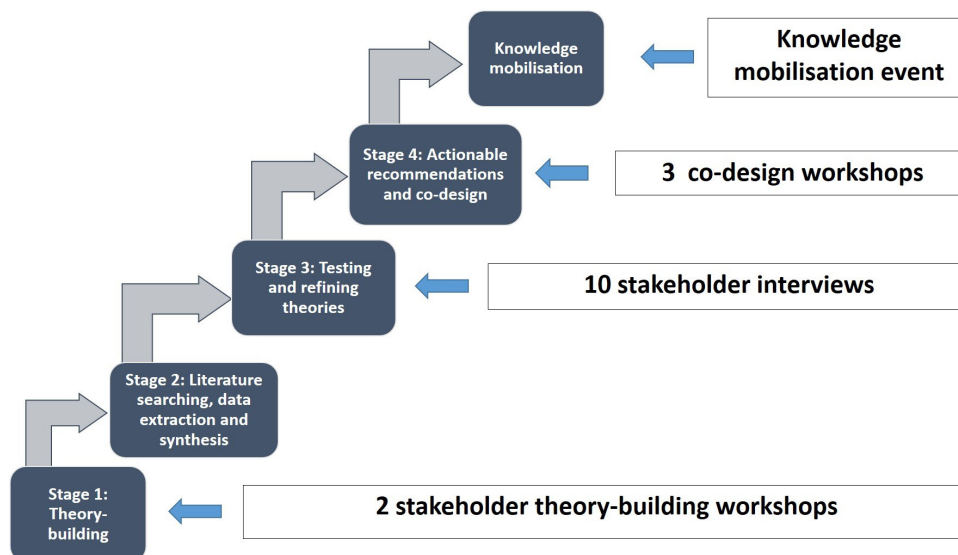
Knowledge mobilisation

Knowledge mobilisation event

Stage 4: Actionable recommendations and co-design

3 co-design workshops

Stage 3: Testing and refining theories

10 stakeholder interviews

Stage 2: Literature searching, data extraction and synthesis

Stage 1: Theory-building

2 stakeholder theory-building workshops